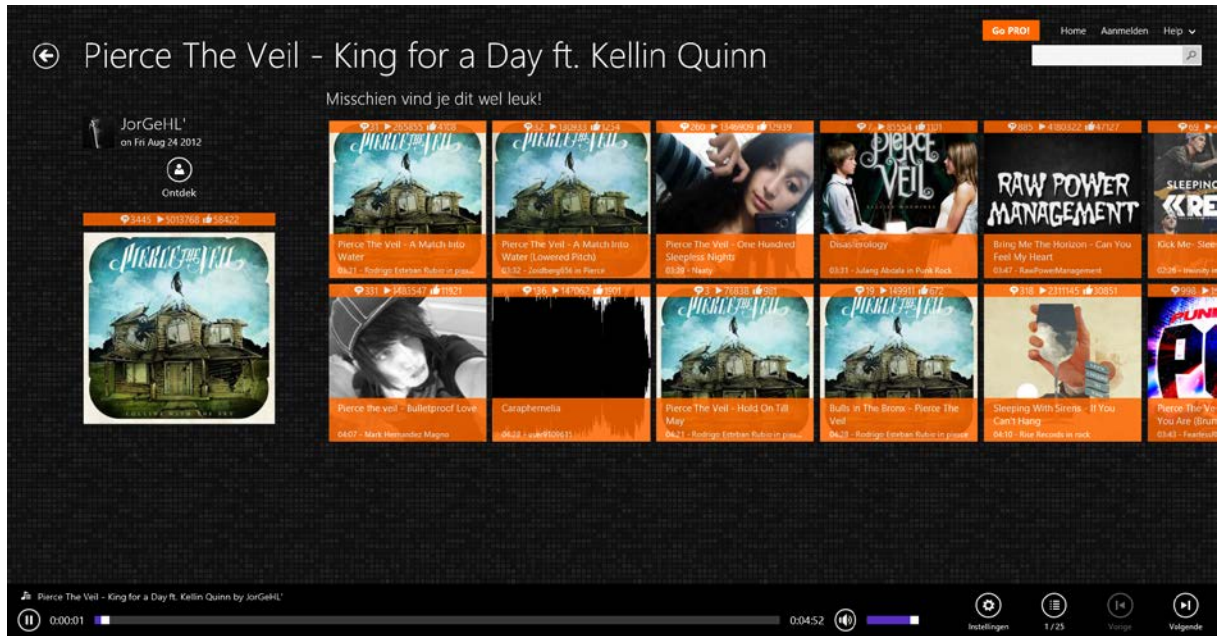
Go PRO! Home Aanmelden Help

Pierce The Veil - King for a Day ft. Kellin Quinn

Misschien vind je dit wel leuk!

JorGeHL'
on Fri Aug 24 2012

Ontdek

3445 5013768 58422

PIERCE THE VEIL

31 265855 4108
Pierce The Veil - A Match Into Water
03:21 - Rodrigo Esteban Rubio in pierce

32 130933 1254
Pierce The Veil - A Match Into Water (Lowered Pitch)
03:32 - Zoidberg654 in Pierce

260 1349909 12939
Pierce The Veil - One Hundred Sleepless Nights
03:28 - Naaty

7 83554 1101
Disasterology
03:31 - Julang Abeata in Punk Rock

885 4180322 47127
RAW POWER MANAGEMENT
Bring Me The Horizon - Can You Feel My Heart
03:47 - RawPowerManagement

69
SLEEPING
Kick Me- Slee
02:26 - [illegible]

331 1483547 11921
Pierce the veil - Bulletproof Love
04:07 - Mark Hernandez Magno

136 147062 901
Caraphernelia
06:28 - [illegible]

3 76838 981
Pierce The Veil - Hold On Till May
04:21 - Rodrigo Esteban Rubio in pierce

19 149911 672
Bulls In The Bronx - Pierce The Veil
04:28 - Rodrigo Esteban Rubio in pierce

318 2311145 30851
Sleeping With Sirens - If You Can't Hang
04:10 - Rise Records in rock

998
Pierce The Ve You Are (Brun
03:43 - Fearless

Pierce The Veil - King for a Day ft. Kellin Quinn by JorGeHL'

0:00:01

0:04:52

Instellingen

1/25

Vorige

Volgende